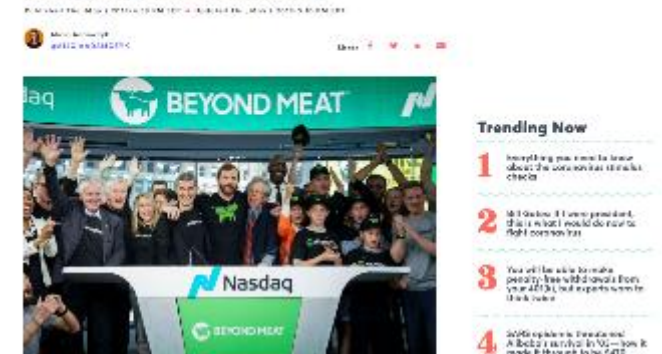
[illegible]

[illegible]
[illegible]

Share

daq

BEYOND MEAT

Nasdaq

BEYOND MEAT

Trending Now

1
Everything you need to know about the coronavirus stimulus checks

2
Bill Gates: If I were president, this is what I would do now to fight coronavirus

3
You will be able to make penalty-free withdrawals from your 401(k), but experts warn to think twice

4
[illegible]